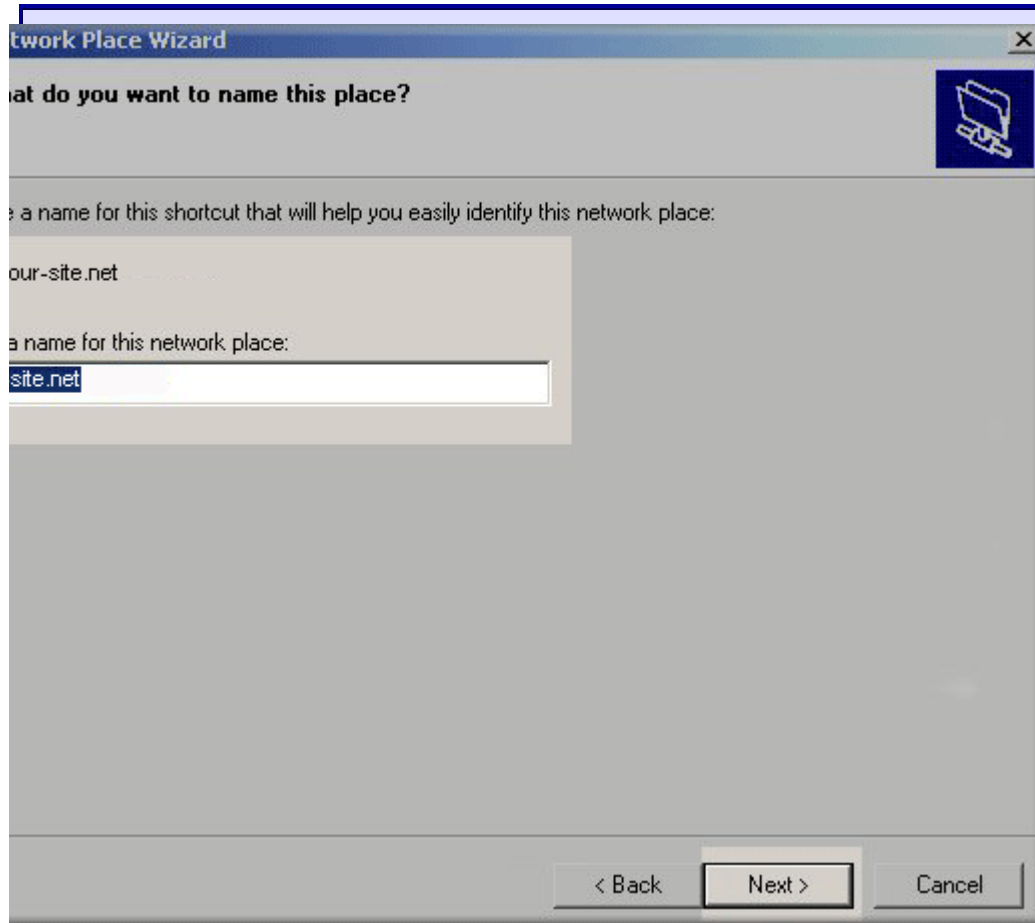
twork Place Wizard

×

at do you want to name this place?

e a name for this shortcut that will help you easily identify this network place:

our-site.net

a name for this network place:

site.net

< Back

Next >

Cancel